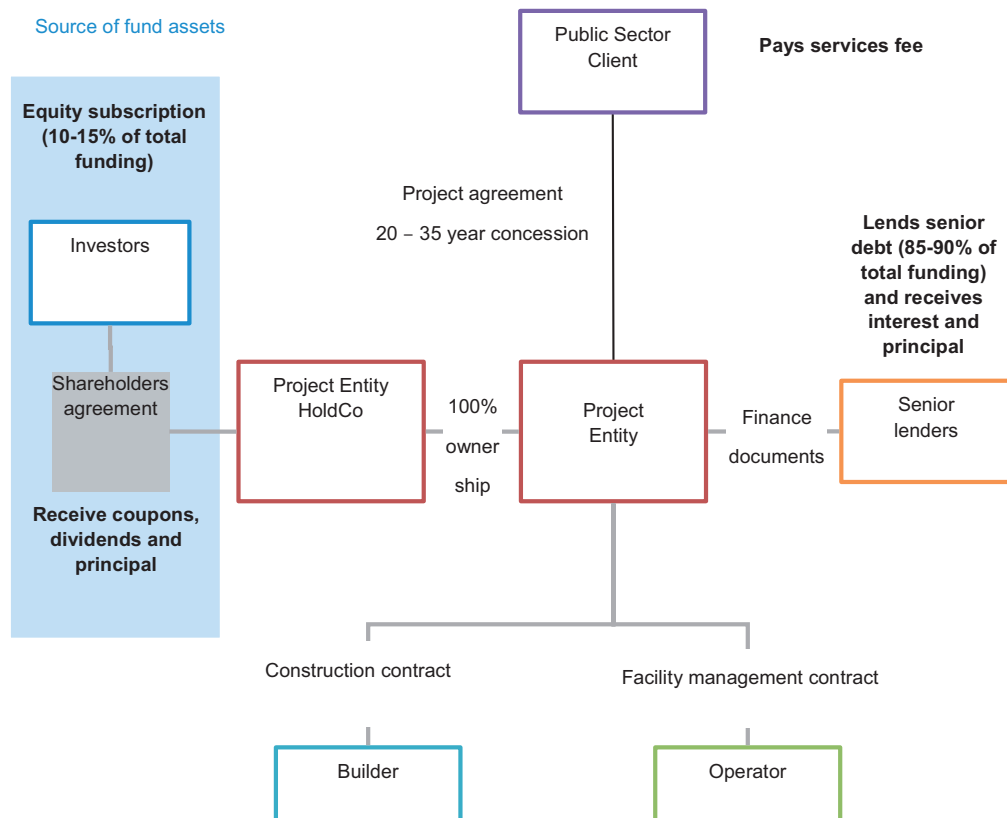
Source of fund assets

Public Sector Client

Pays services fee

Equity subscription (10-15% of total funding)

Investors

Shareholders agreement

Receive coupons, dividends and principal

Project agreement

20 – 35 year concession

Lends senior debt (85-90% of total funding) and receives interest and principal

Project Entity HoldCo

100% ownership

Project Entity

Finance documents

Senior lenders

Construction contract

Facility management contract

Builder

Operator